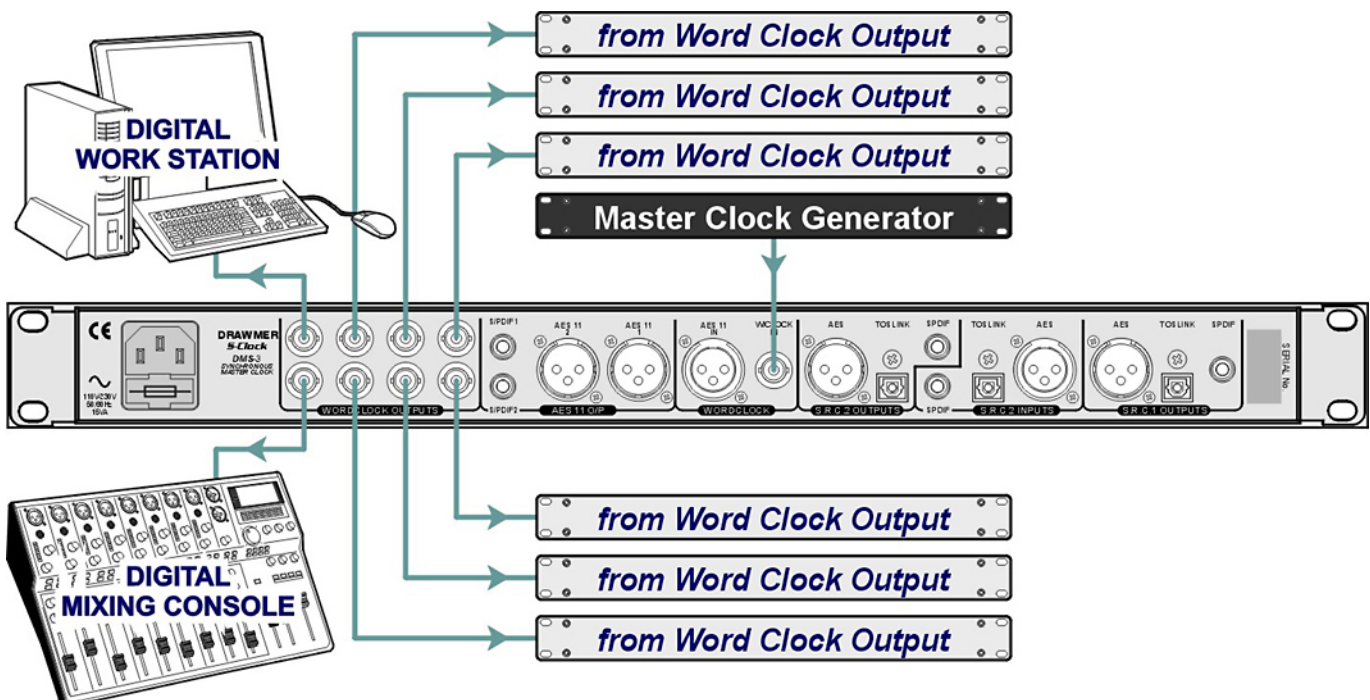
from Word Clock Output

from Word Clock Output

from Word Clock Output

Master Clock Generator

DIGITAL WORK STATION

CE

110V-230V 50/60Hz 15VA

DRAWMER S-Clock DMS-3 SYNCHRONOUS MASTER CLOCK

WORDCLOCK OUTPUTS

S/PDIF1

S/PDIF2

AES 11 2

AES 11 1

AES 11 O/P

AES 11 IN

WORDCLOCK IN

WORDCLOCK

AES

TOSLINK

SPDIF

SPDIF

S.R.C 2 OUTPUTS

TOSLINK

AES

S.R.C 2 INPUTS

AES

TOSLINK

SPDIF

S.R.C 1 OUTPUTS

SERIAL No

DIGITAL MIXING CONSOLE

from Word Clock Output

from Word Clock Output

from Word Clock Output